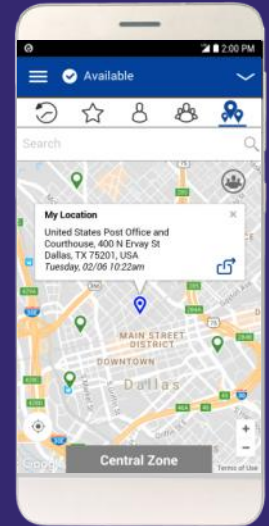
2:00 PM

Available

Search

My Location

United States Post Office and Courthouse, 400 N Ervay St Dallas, TX 75201, USA

Tuesday, 02/06 10:22am

MAIN STREET DISTRICT

DOWNTOWN

Dallas

Google

Central Zone

Terms of Use